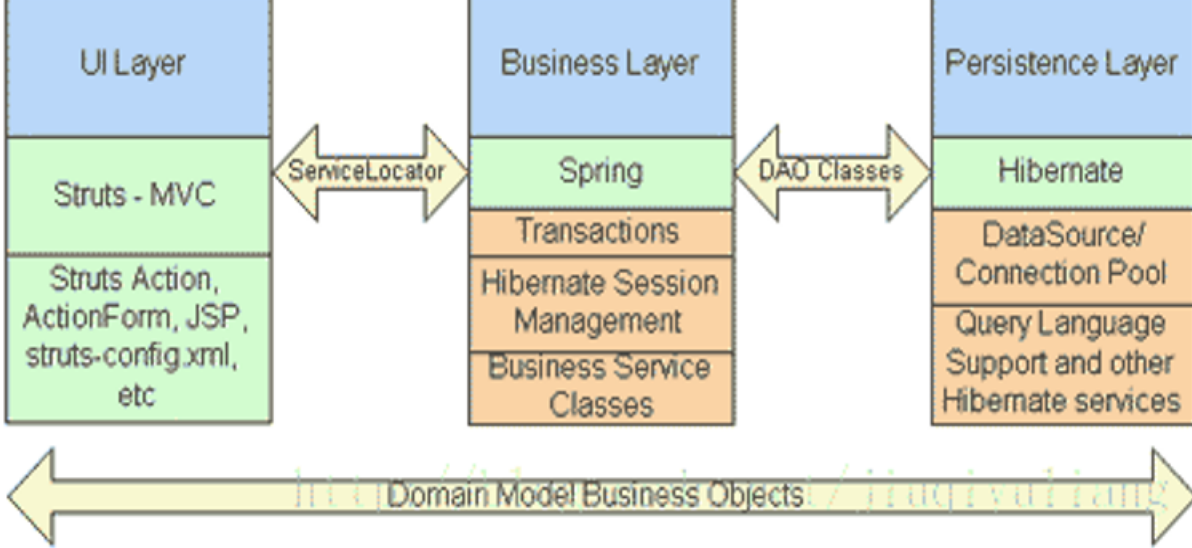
UI Layer

Struts - MVC

Struts Action, ActionForm, JSP, struts-config.xml, etc

ServiceLocator

Business Layer

Spring

Transactions

Hibernate Session Management

Business Service Classes

DAO Classes

Persistence Layer

Hibernate

DataSource/ Connection Pool

Query Language Support and other Hibernate services

Domain Model Business Objects

http://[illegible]/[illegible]